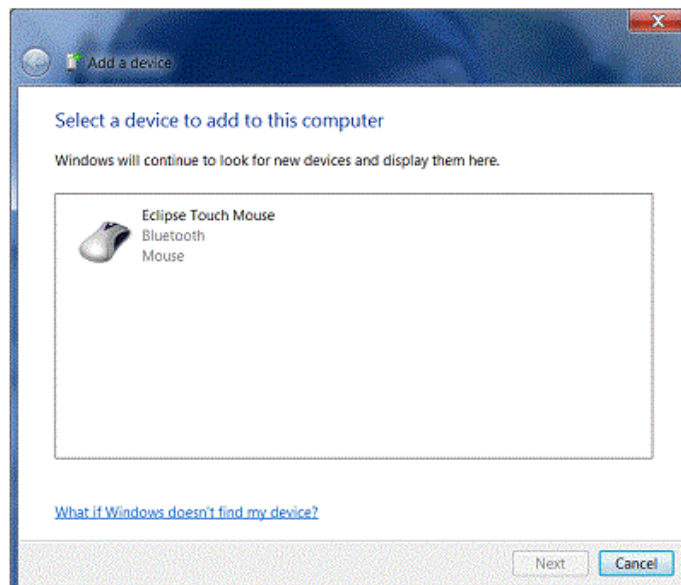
Add a device

Select a device to add to this computer

Windows will continue to look for new devices and display them here.

Eclipse Touch Mouse
Bluetooth
Mouse

What if Windows doesn't find my device?

Next
Cancel